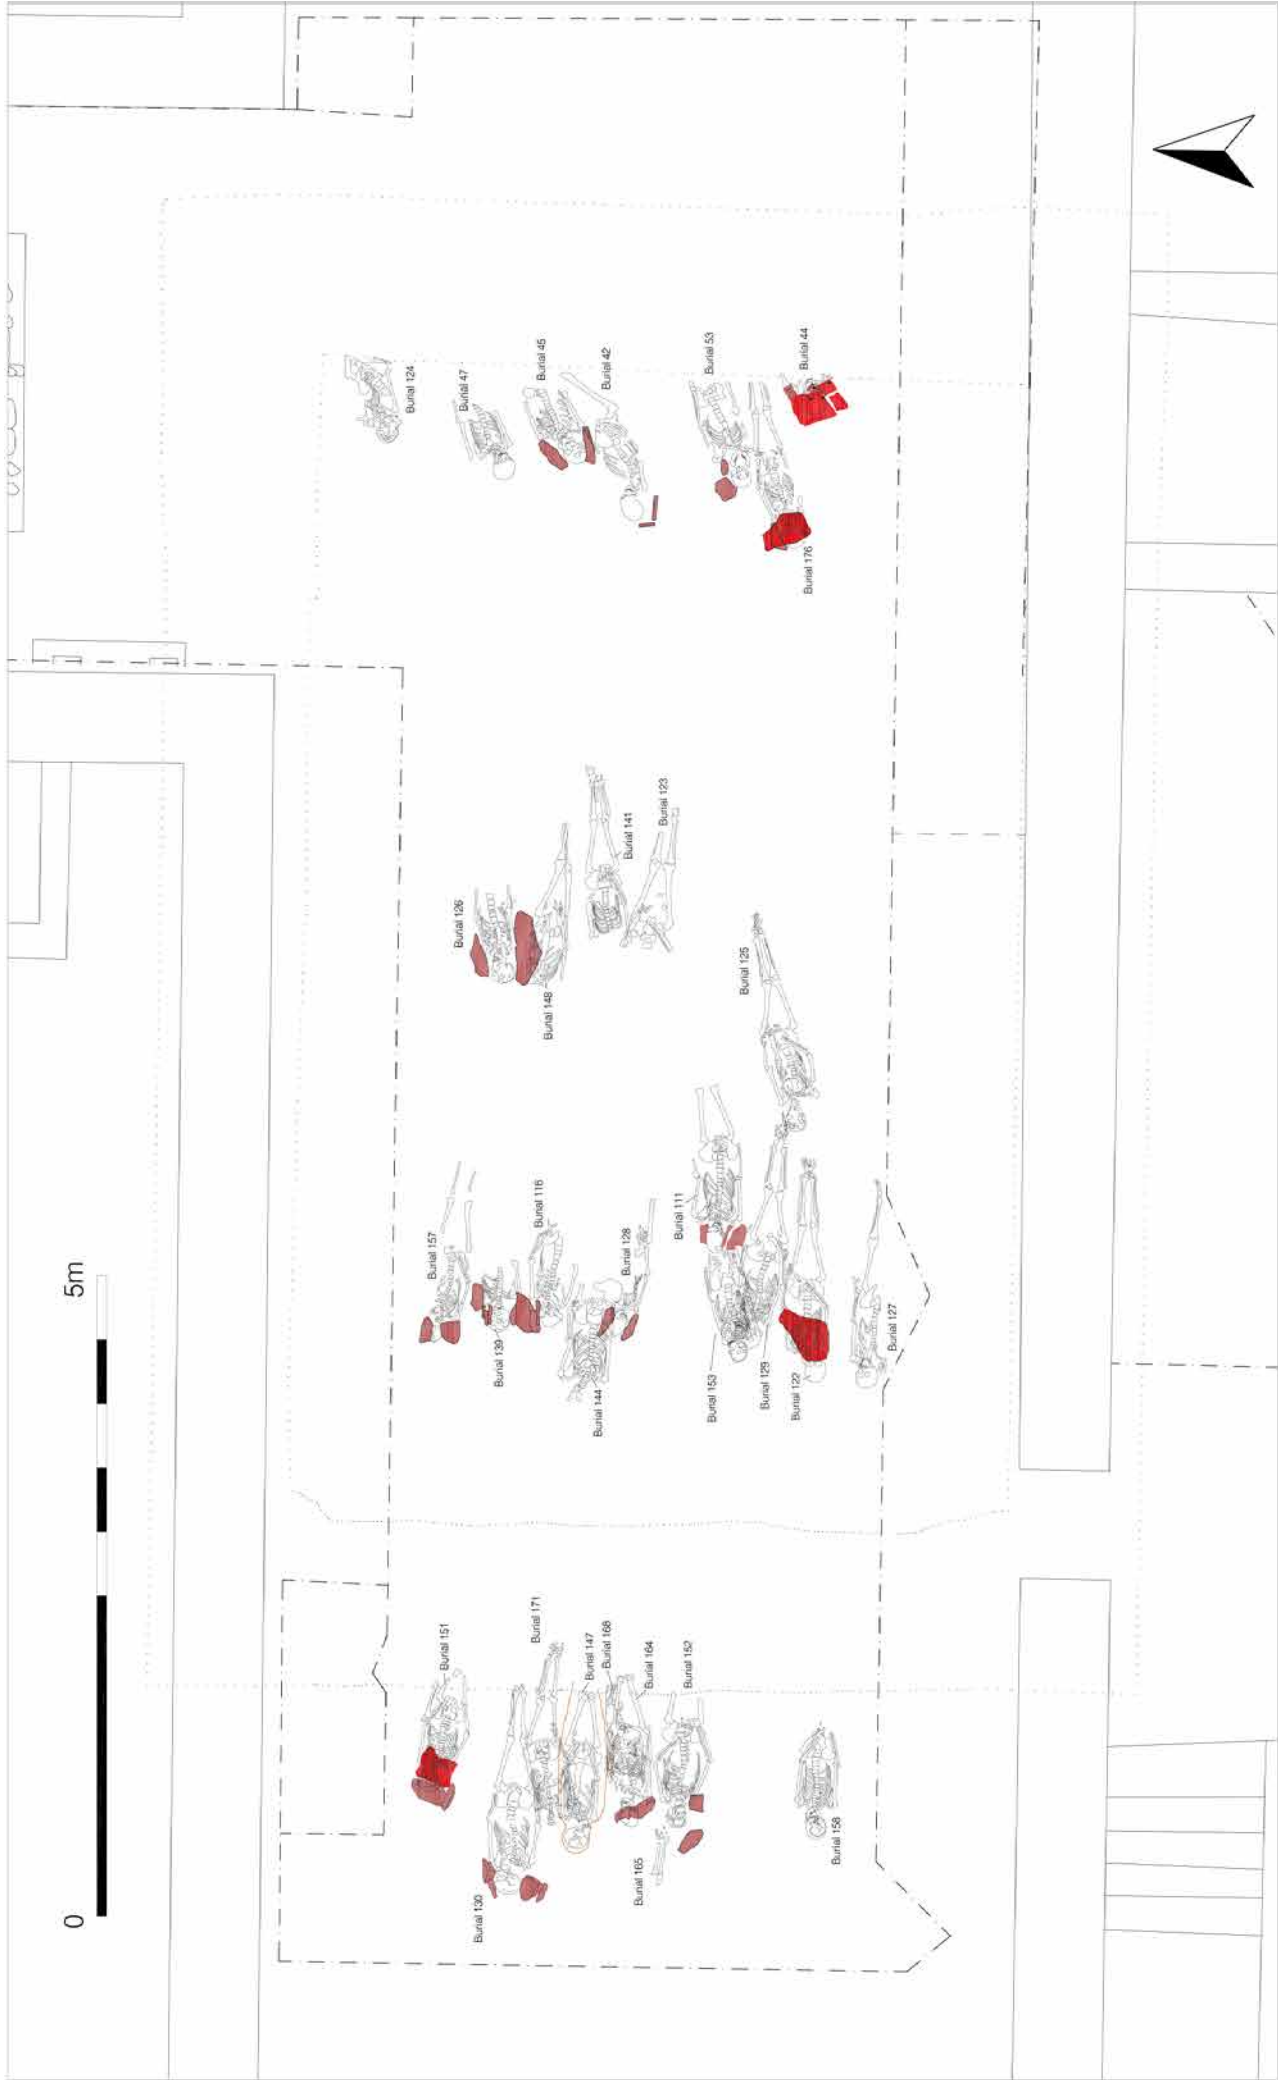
Burial 124
Burial 47
Burial 45
Burial 42
Burial 53
Burial 44
Burial 176
Burial 126
Burial 148
Burial 141
Burial 123
Burial 125
Burial 157
Burial 139
Burial 116
Burial 144
Burial 128
Burial 111
Burial 153
Burial 129
Burial 122
Burial 127
Burial 151
Burial 130
Burial 171
Burial 147
Burial 168
Burial 164
Burial 152
Burial 165
Burial 158
5m
0